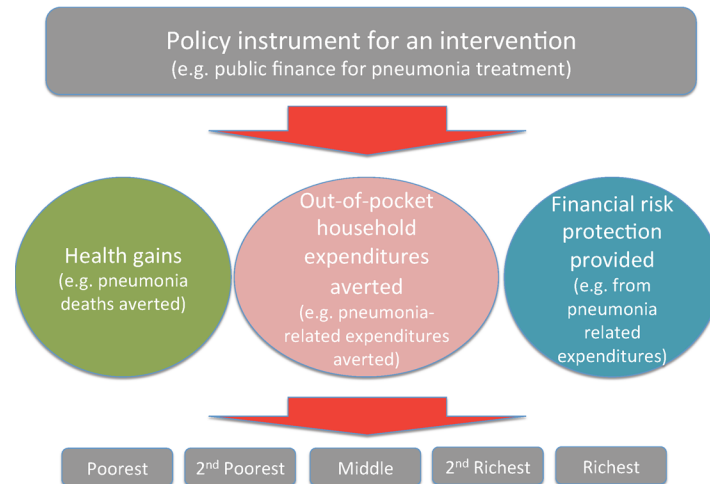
Policy instrument for an intervention
(e.g. public finance for pneumonia treatment)

Health gains
(e.g. pneumonia deaths averted)

Out-of-pocket household expenditures averted
(e.g. pneumonia-related expenditures averted)

Financial risk protection provided
(e.g. from pneumonia related expenditures)

Poorest

2$^{nd}$ Poorest

Middle

2$^{nd}$ Richest

Richest